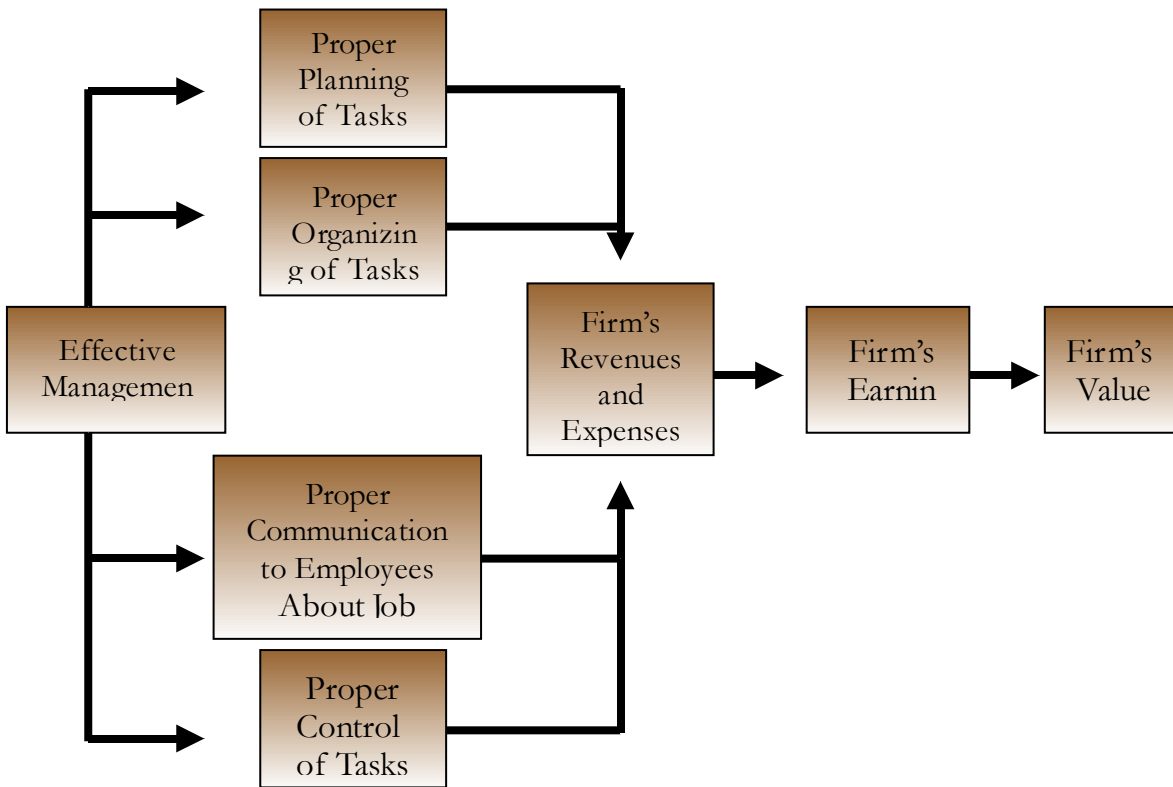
Proper Planning of Tasks

Proper Organizin g of Tasks

Effective Managemen

Firm's Revenues and Expenses

Firm's Earnin

Firm's Value

Proper Communication to Employees About Job

Proper Control of Tasks